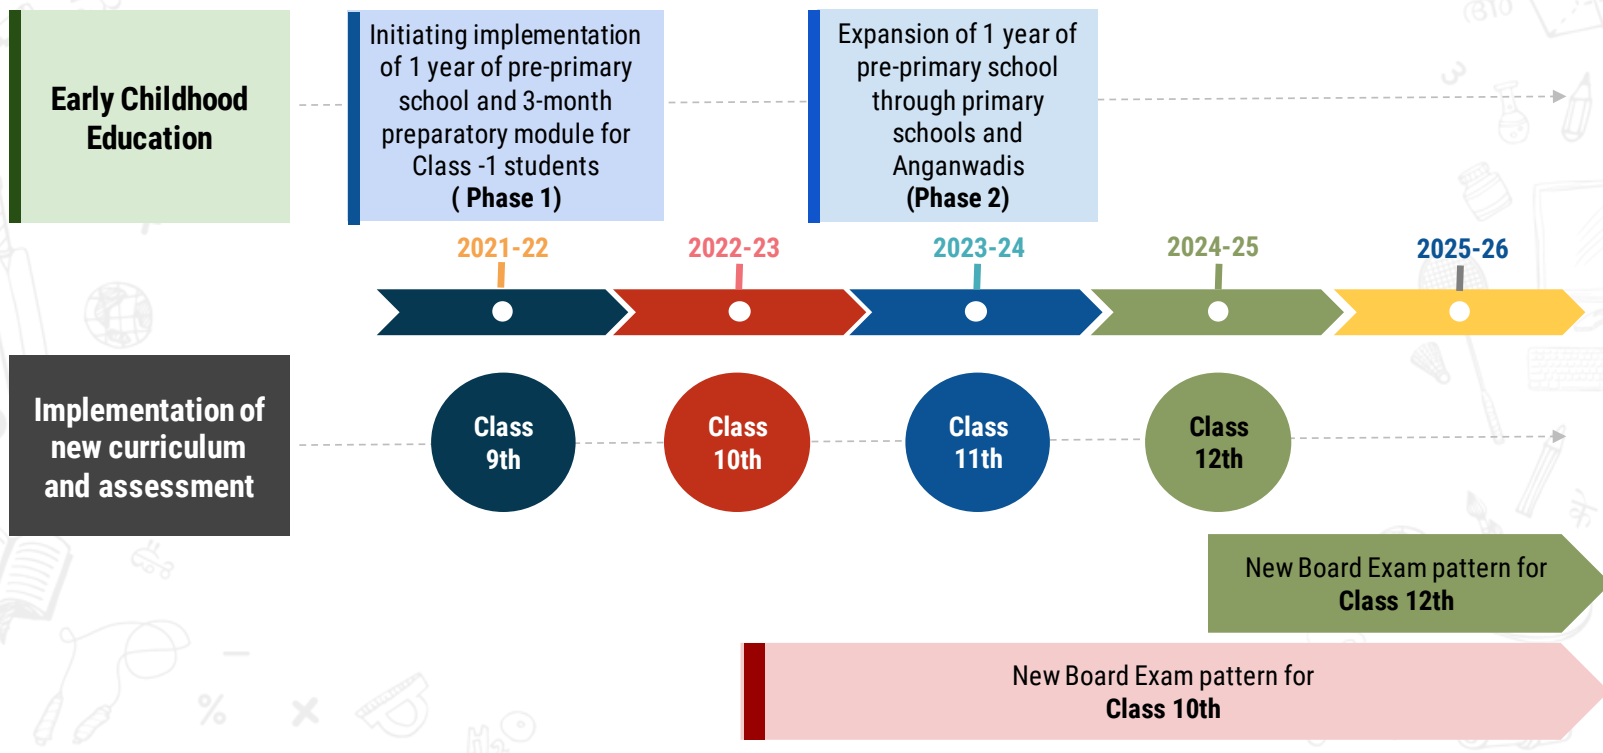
Early Childhood Education

Initiating implementation of 1 year of pre-primary school and 3-month preparatory module for Class -1 students ( Phase 1)

Expansion of 1 year of pre-primary school through primary schools and Anganwadis (Phase 2)

2021-22

2022-23

2023-24

2024-25

2025-26

Implementation of new curriculum and assessment

Class 9th

Class 10th

Class 11th

Class 12th

New Board Exam pattern for Class 12th

New Board Exam pattern for Class 10th